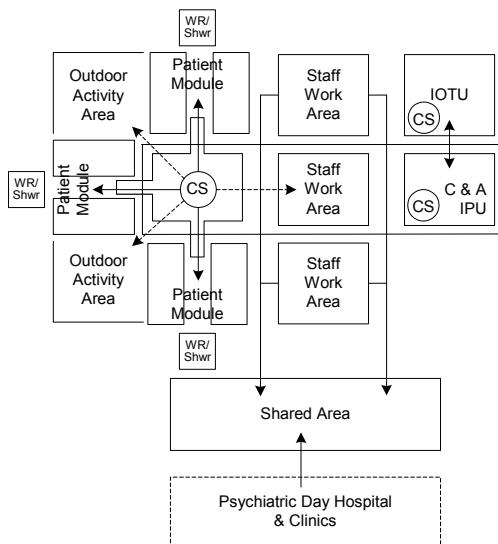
WR/ Shwr

Patient Module

Outdoor Activity Area

Staff Work Area

IOTU

CS

WR/ Shwr

Patient Module

CS

Staff Work Area

CS

C & A IPU

Outdoor Activity Area

Staff Work Area

Patient Module

WR/ Shwr

Shared Area

Psychiatric Day Hospital & Clinics